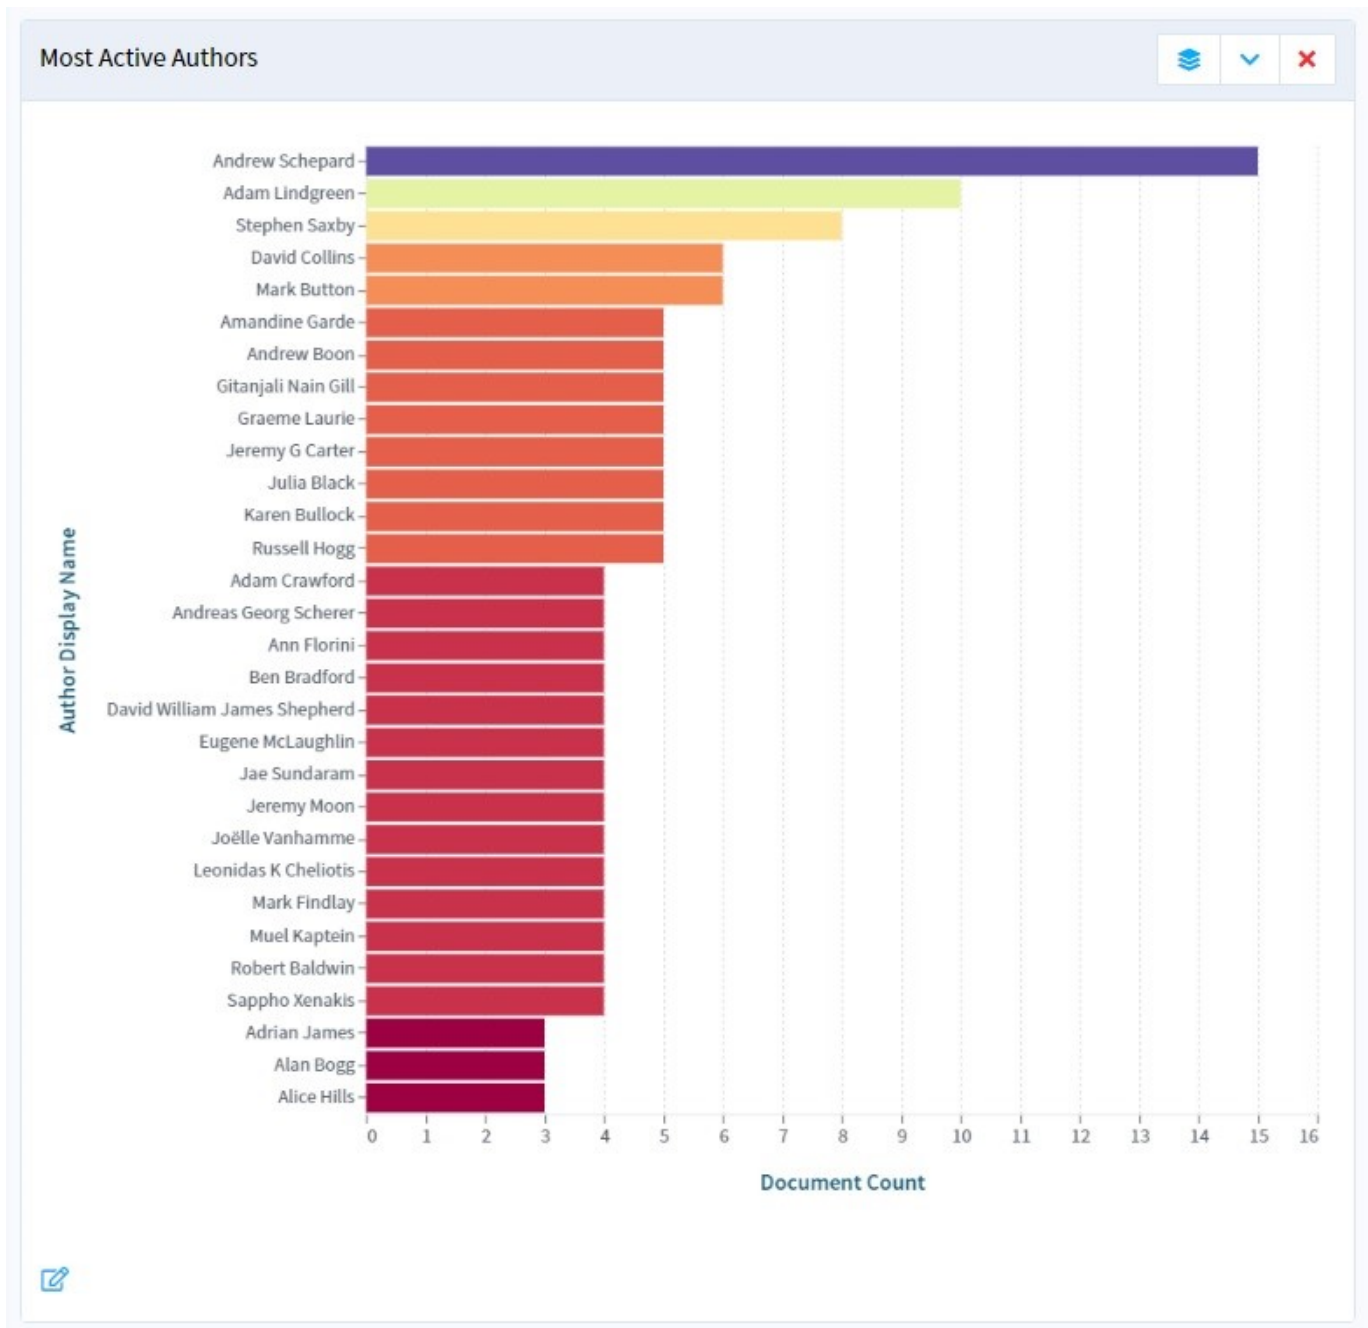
Most Active Authors

Author Display Name

Andrew Schepard
Adam Lindgreen
Stephen Saxby
David Collins
Mark Button
Amandine Garde
Andrew Boon
Gitanjali Nain Gill
Graeme Laurie
Jeremy G Carter
Julia Black
Karen Bullock
Russell Hogg
Adam Crawford
Andreas Georg Scherer
Ann Florini
Ben Bradford
David William James Shepherd
Eugene McLaughlin
Jae Sundaram
Jeremy Moon
Joëlle Vanhamme
Leonidas K Cheliotis
Mark Findlay
Muel Kaptein
Robert Baldwin
Sappho Xenakis
Adrian James
Alan Bogg
Alice Hills

0 1 2 3 4 5 6 7 8 9 10 11 12 13 14 15 16

Document Count